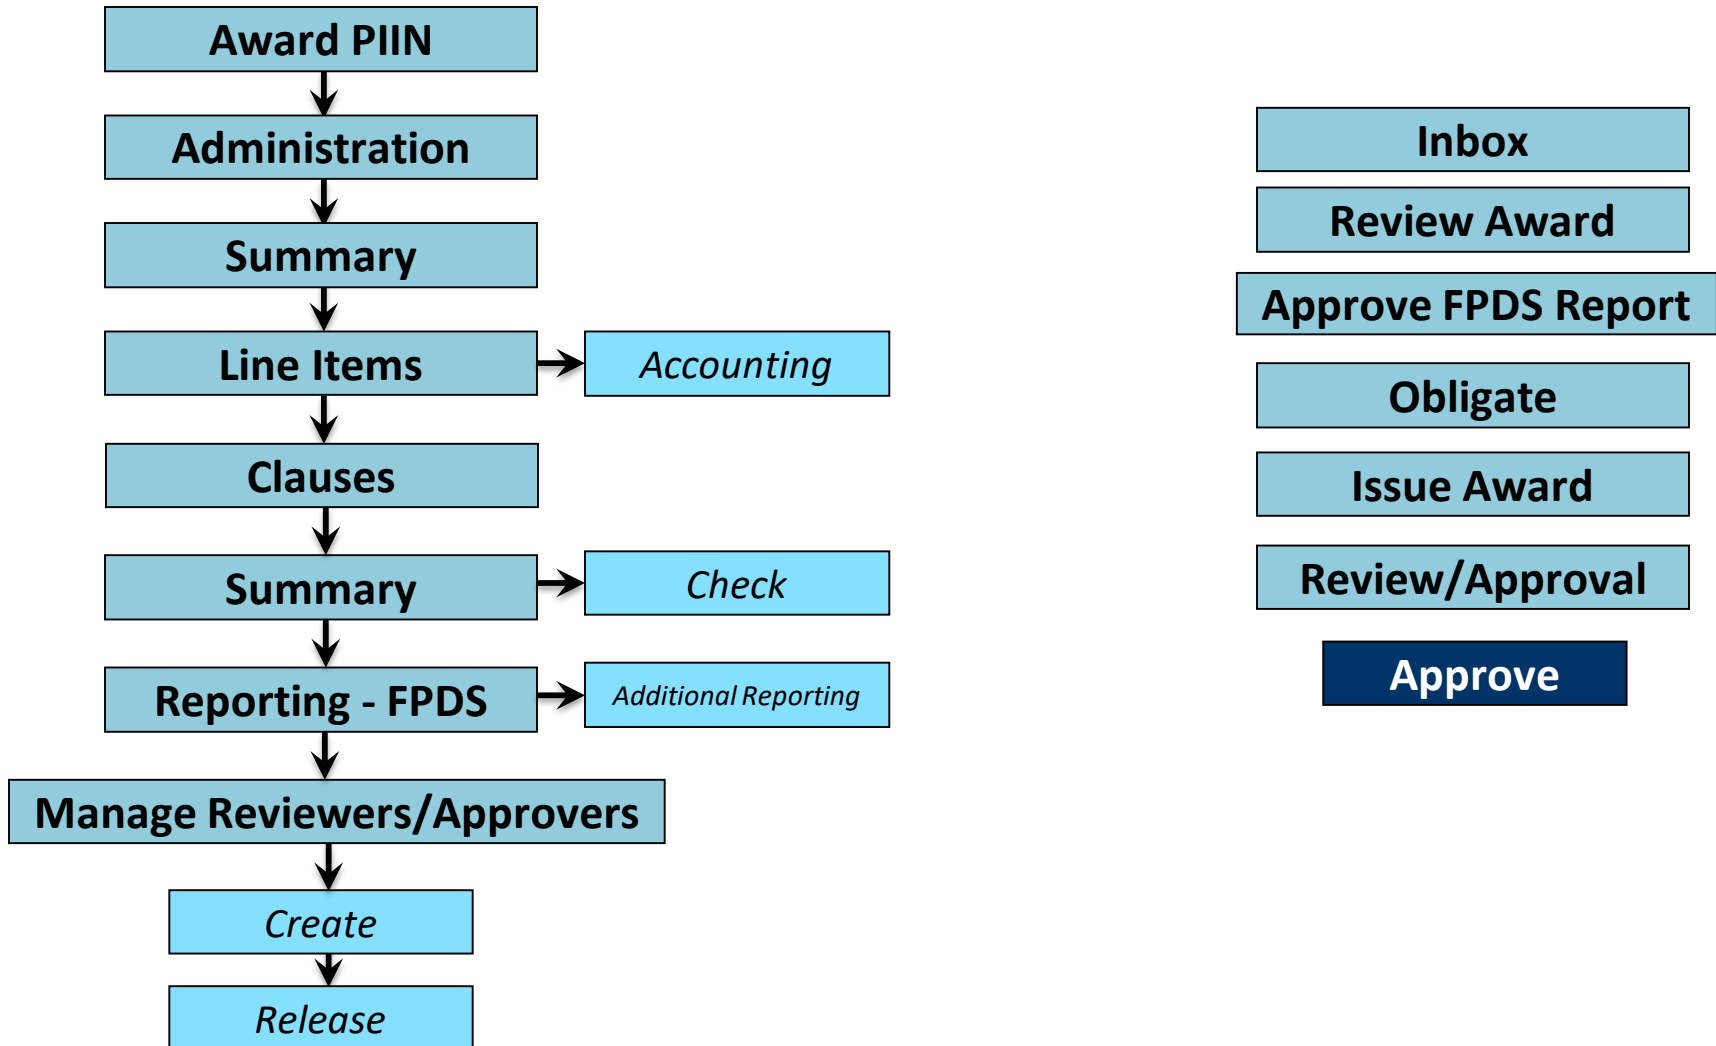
Award PIIN

Administration

Summary

Line Items

Accounting

Clauses

Summary

Check

Reporting - FPDS

Additional Reporting

Manage Reviewers/Approvers

Create

Release

Inbox

Review Award

Approve FPDS Report

Obligate

Issue Award

Review/Approval

Approve